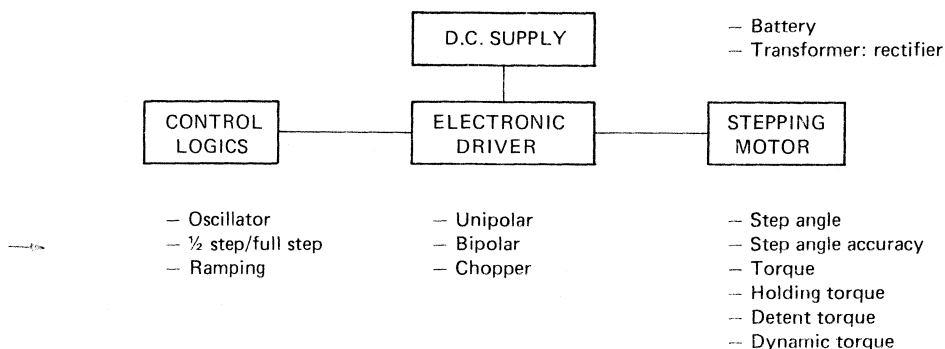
D.C. SUPPLY

– Battery
– Transformer: rectifier

CONTROL LOGICS

ELECTRONIC DRIVER

STEPPING MOTOR

– Oscillator
– ½ step/full step
– Ramping

– Unipolar
– Bipolar
– Chopper

– Step angle
– Step angle accuracy
– Torque
– Holding torque
– Detent torque
– Dynamic torque